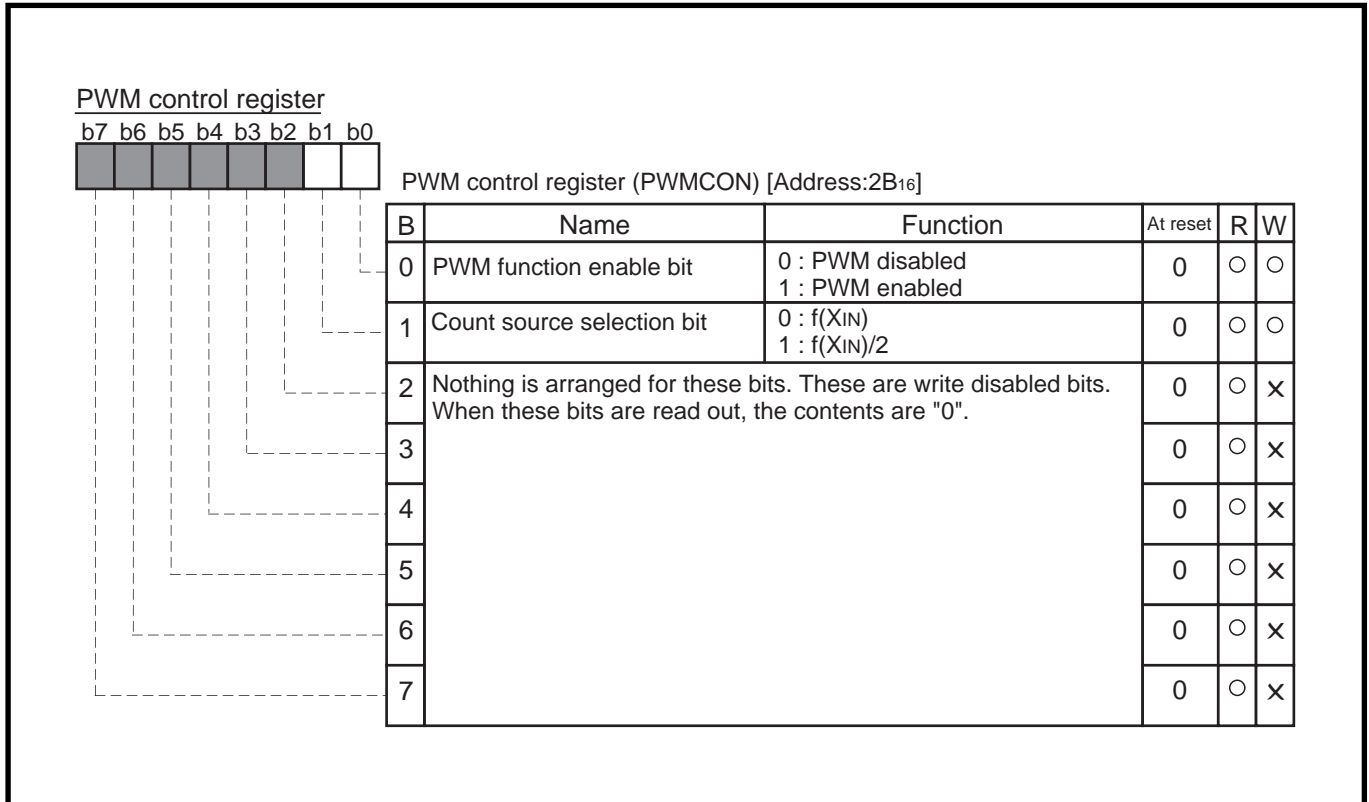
PWM control register

b7 b6 b5 b4 b3 b2 b1 b0

PWM control register (PWMCON) [Address:2B$_{16}$]

| B | Name | Function | At reset | R | W |
|---|---|---|---|---|---|
| 0 | PWM function enable bit | 0 : PWM disabled<br>1 : PWM enabled | 0 | ○ | ○ |
| 1 | Count source selection bit | 0 : f(X$_{IN}$)<br>1 : f(X$_{IN}$)/2 | 0 | ○ | ○ |
| 2 | Nothing is arranged for these bits. These are write disabled bits. When these bits are read out, the contents are "0". | | 0 | ○ | × |
| 3 | | | 0 | ○ | × |
| 4 | | | 0 | ○ | × |
| 5 | | | 0 | ○ | × |
| 6 | | | 0 | ○ | × |
| 7 | | | 0 | ○ | × |